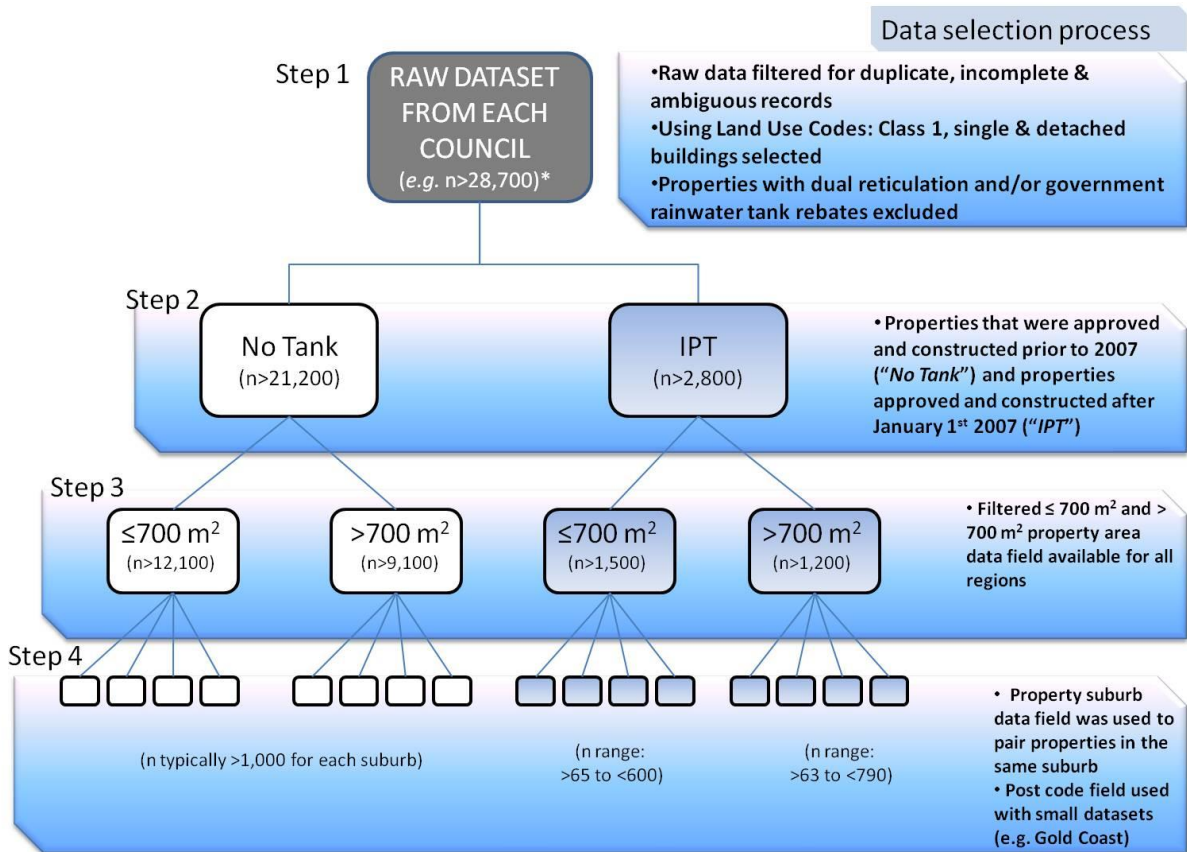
Data selection process

Step 1

RAW DATASET FROM EACH COUNCIL
(*e.g.* n>28,700)*

•Raw data filtered for duplicate, incomplete & ambiguous records
•Using Land Use Codes: Class 1, single & detached buildings selected
•Properties with dual reticulation and/or government rainwater tank rebates excluded

Step 2

No Tank
(n>21,200)

IPT
(n>2,800)

• Properties that were approved and constructed prior to 2007 ("*No Tank*") and properties approved and constructed after January 1$^{st}$ 2007 ("*IPT*")

Step 3

≤700 m$^2$
(n>12,100)

>700 m$^2$
(n>9,100)

≤700 m$^2$
(n>1,500)

>700 m$^2$
(n>1,200)

• Filtered ≤ 700 m$^2$ and > 700 m$^2$ property area data field available for all regions

Step 4

(n typically >1,000 for each suburb)

(n range: >65 to <600)

(n range: >63 to <790)

• Property suburb data field was used to pair properties in the same suburb
• Post code field used with small datasets (e.g. Gold Coast)